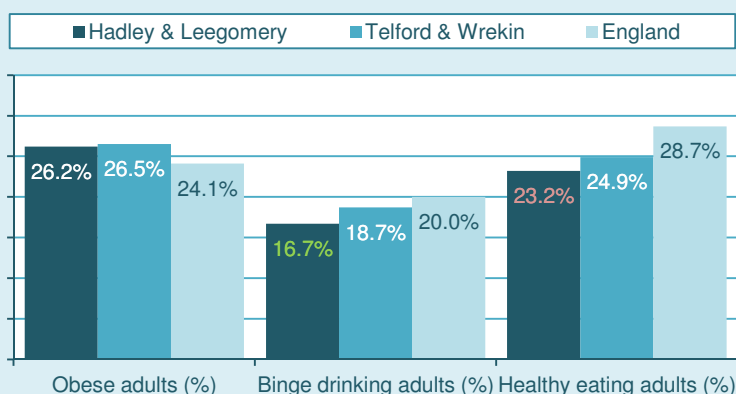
Hadley & Leegomery
Telford & Wrekin
England

| | Hadley & Leegomery | Telford & Wrekin | England |
|---|---|---|---|
| Obese adults (%) | 26.2% | 26.5% | 24.1% |
| Binge drinking adults (%) | 16.7% | 18.7% | 20.0% |
| Healthy eating adults (%) | 23.2% | 24.9% | 28.7% |